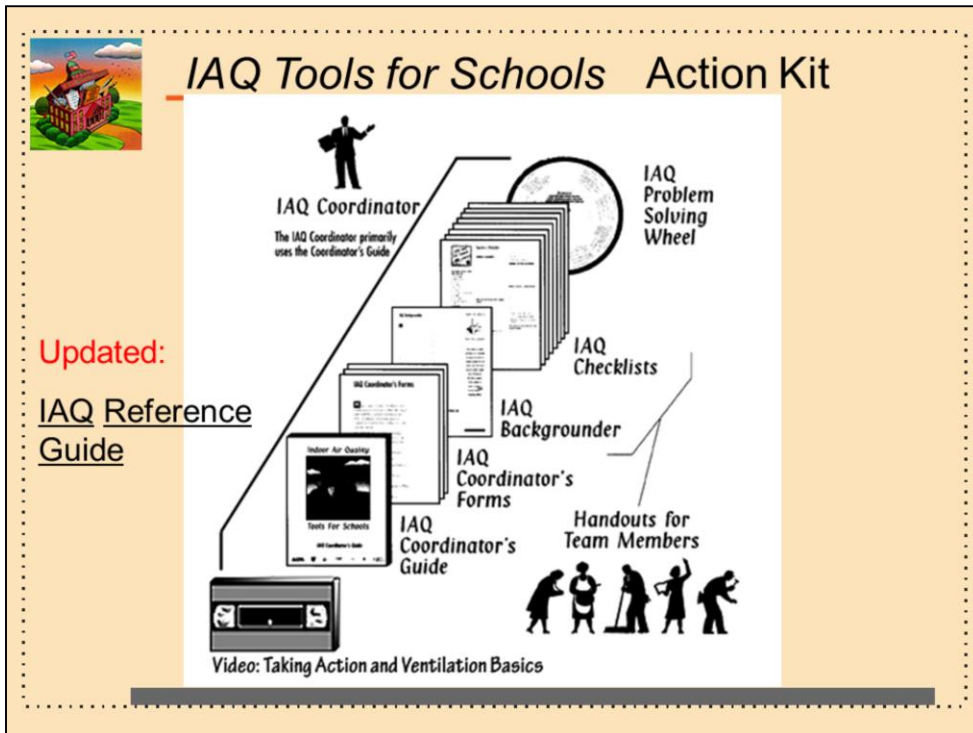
IAQ Tools for Schools Action Kit

Updated:

IAQ Reference Guide

IAQ Coordinator

The IAQ Coordinator primarily uses the Coordinator's Guide

IAQ Problem Solving Wheel

IAQ Checklists

IAQ Backgrounder

IAQ Coordinator's Forms

IAQ Coordinator's Guide

Indoor Air Quality

Tools For Schools

IAQ Coordinator's Guide

IAQ Coordinator's Forms

IAQ Backgrounder

Handouts for Team Members

Video: Taking Action and Ventilation Basics